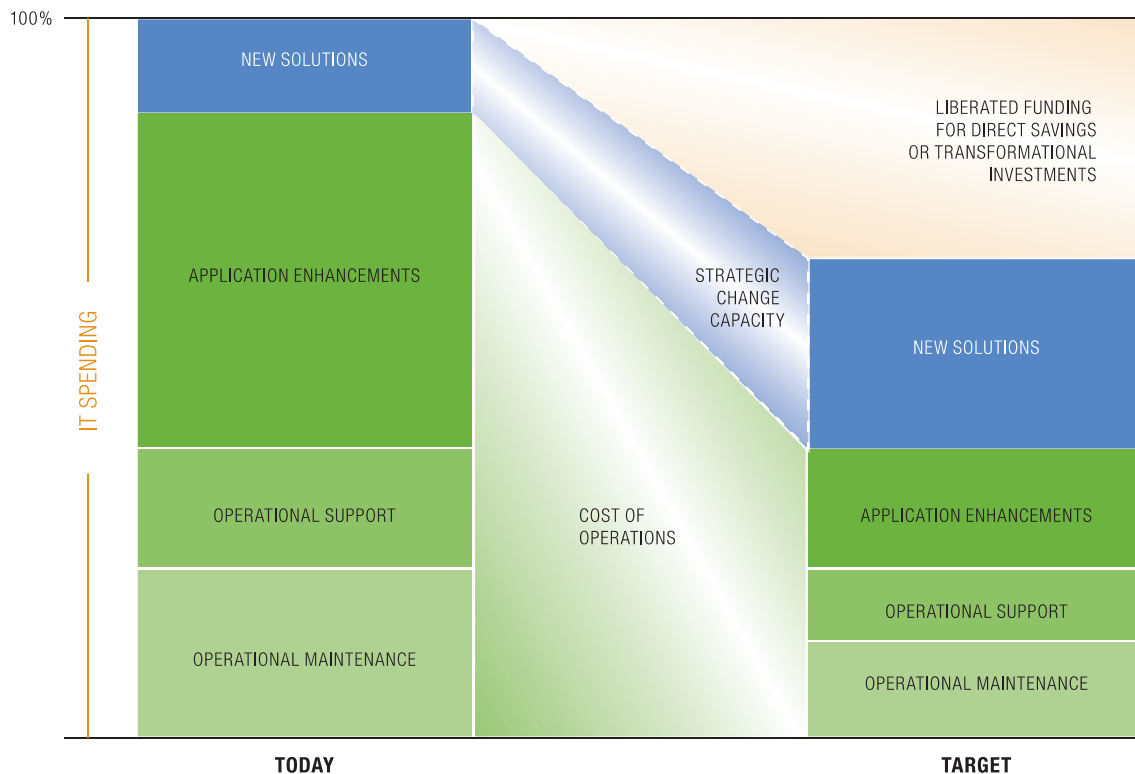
100%

IT SPENDING

NEW SOLUTIONS

APPLICATION ENHANCEMENTS

OPERATIONAL SUPPORT

OPERATIONAL MAINTENANCE

STRATEGIC CHANGE CAPACITY

COST OF OPERATIONS

LIBERATED FUNDING FOR DIRECT SAVINGS OR TRANSFORMATIONAL INVESTMENTS

NEW SOLUTIONS

APPLICATION ENHANCEMENTS

OPERATIONAL SUPPORT

OPERATIONAL MAINTENANCE

TODAY

TARGET